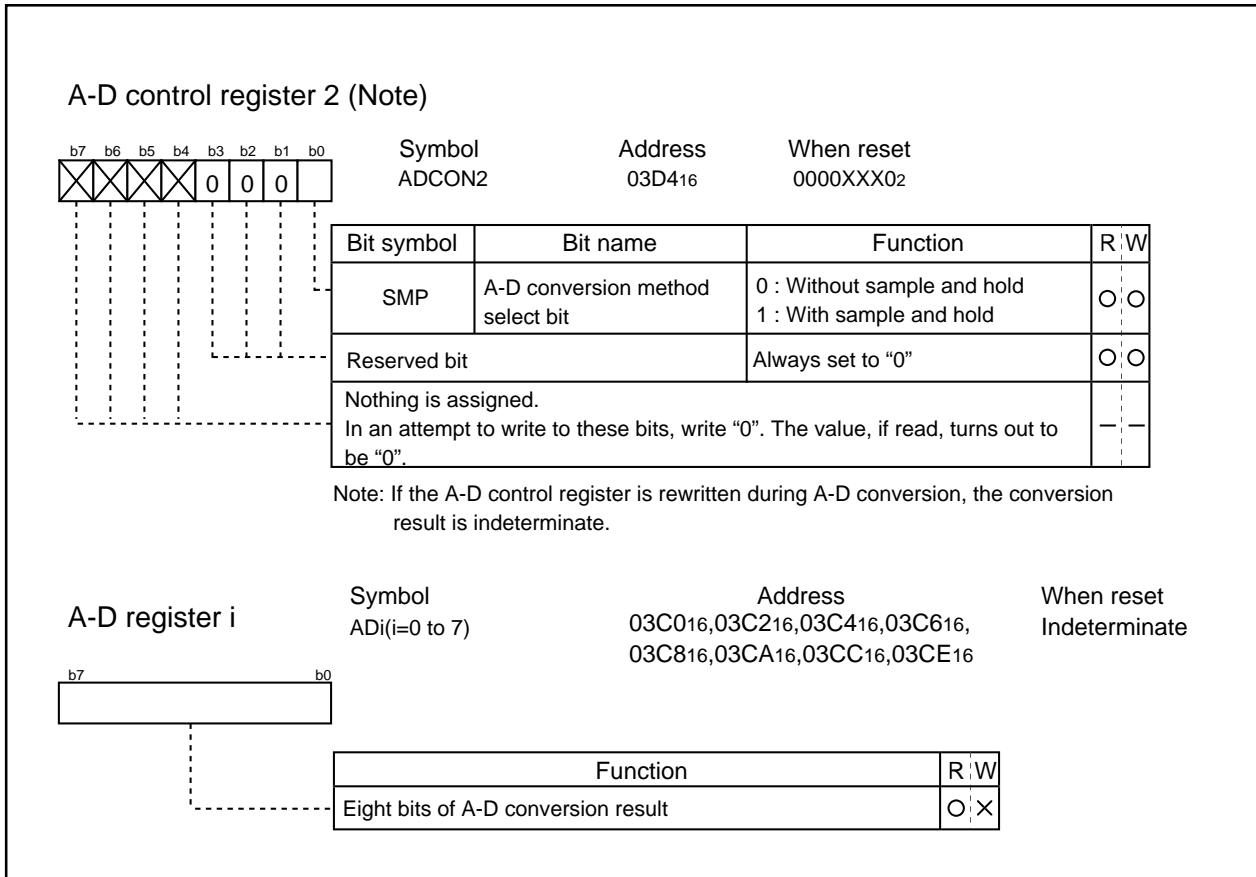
A-D control register 2 (Note)

b7 b6 b5 b4 b3 b2 b1 b0

0 0 0

Symbol
ADCON2

Address
$03D4_{16}$

When reset
$0000XXX0_2$

| Bit symbol | Bit name | Function | R | W |
|---|---|---|---|---|
| SMP | A-D conversion method select bit | 0 : Without sample and hold<br>1 : With sample and hold | ○ | ○ |
| Reserved bit | | Always set to “0” | ○ | ○ |
| Nothing is assigned.<br>In an attempt to write to these bits, write “0”. The value, if read, turns out to be “0”. | | | – | – |

Note: If the A-D control register is rewritten during A-D conversion, the conversion result is indeterminate.

A-D register i

Symbol
ADi(i=0 to 7)

Address
$03C0_{16}$,$03C2_{16}$,$03C4_{16}$,$03C6_{16}$,
$03C8_{16}$,$03CA_{16}$,$03CC_{16}$,$03CE_{16}$

When reset
Indeterminate

b7 b0

| Function | R | W |
|---|---|---|
| Eight bits of A-D conversion result | ○ | × |